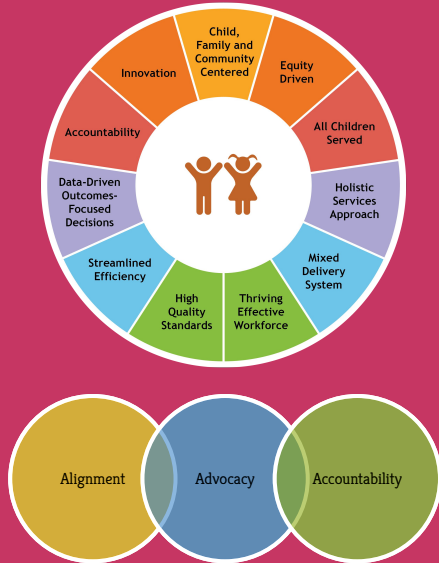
Child, Family and Community Centered

Equity Driven

All Children Served

Holistic Services Approach

Mixed Delivery System

Thriving Effective Workforce

High Quality Standards

Streamlined Efficiency

Data-Driven Outcomes-Focused Decisions

Accountability

Innovation

Alignment

Advocacy

Accountability